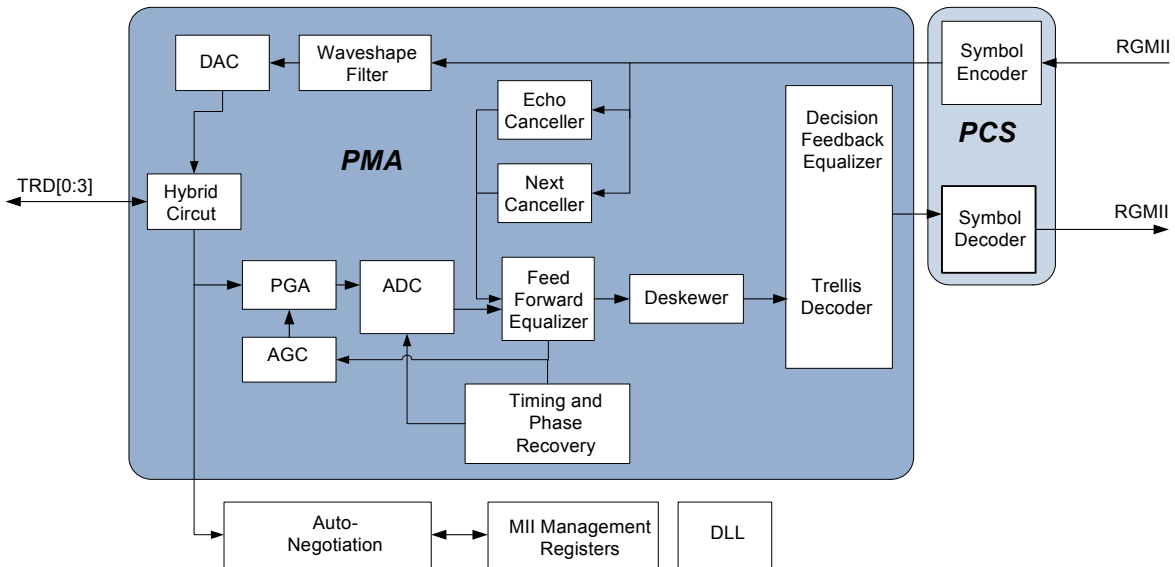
DAC

Waveshape Filter

Symbol Encoder

RGMII

Echo Canceller

PCS

PMA

Decision Feedback Equalizer

TRD[0:3]

Hybrid Circut

Next Canceller

Symbol Decoder

RGMII

PGA

ADC

Feed Forward Equalizer

Deskewer

Trellis Decoder

AGC

Timing and Phase Recovery

Auto-Negotiation

MII Management Registers

DLL